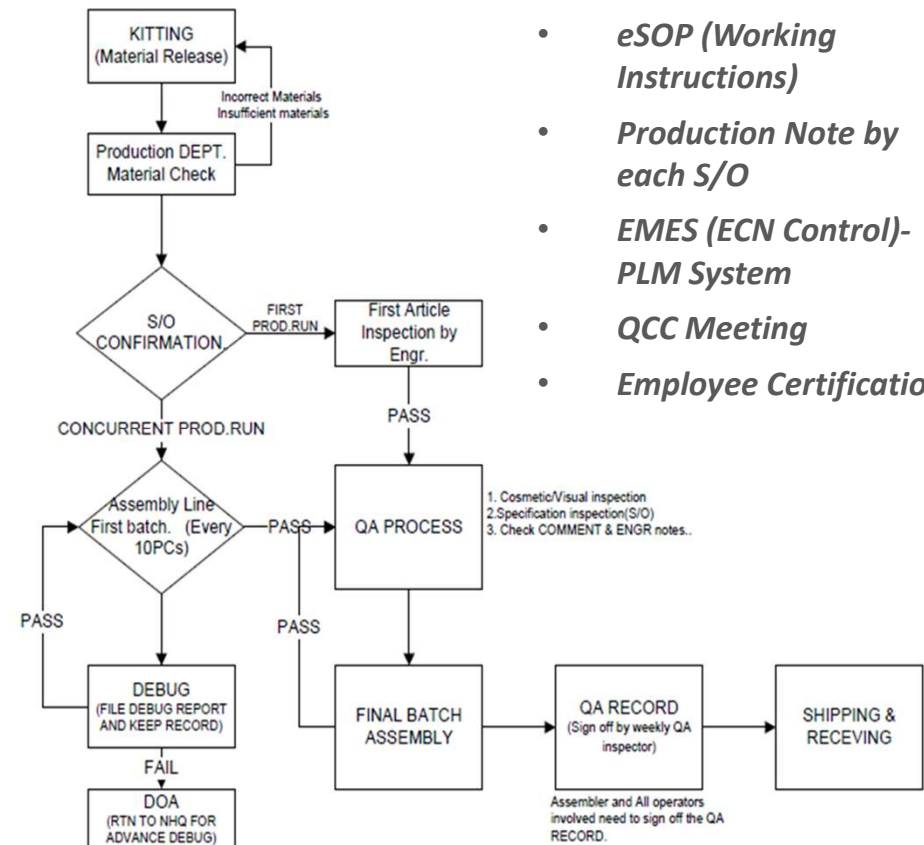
KITTING
(Material Release)

Incorrect Materials
Insufficient materials

Production DEPT.
Material Check

S/O
CONFIRMATION

FIRST
PROD.RUN

First Article
Inspection by
Engr.

PASS

CONCURRENT PROD.RUN

Assembly Line
First batch. (Every
10PCs)

PASS

QA PROCESS

1. Cosmetic/Visual inspection
2.Specification inspection(S/O)
3. Check COMMENT & ENGR notes..

PASS

PASS

DEBUG
(FILE DEBUG REPORT
AND KEEP RECORD)

FAIL

DOA
(RTN TO NHQ FOR
ADVANCE DEBUG)

FINAL BATCH
ASSEMBLY

QA RECORD
(Sign off by weekly QA
inspector)

Assembler and All operators involved need to sign off the QA RECORD.

SHIPPING &
RECEVING

• eSOP (Working Instructions)
• Production Note by each S/O
• EMES (ECN Control)-PLM System
• QCC Meeting
• Employee Certificatio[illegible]